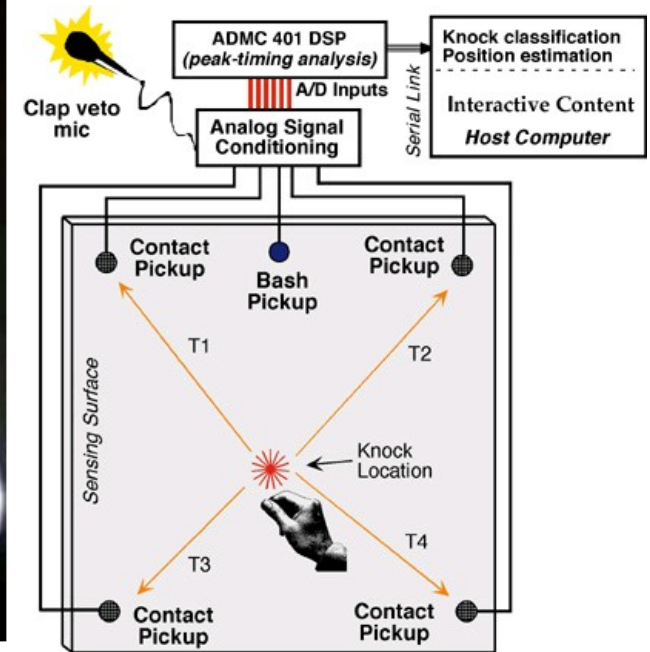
ADMC 401 DSP
(peak-timing analysis)

Knock classification
Position estimation

Interactive Content
Host Computer

Serial Link

A/D Inputs

Clap veto mic

Analog Signal Conditioning

Contact Pickup

Bash Pickup

Contact Pickup

T1

T2

Sensing Surface

Knock Location

T3

T4

Contact Pickup

Contact Pickup